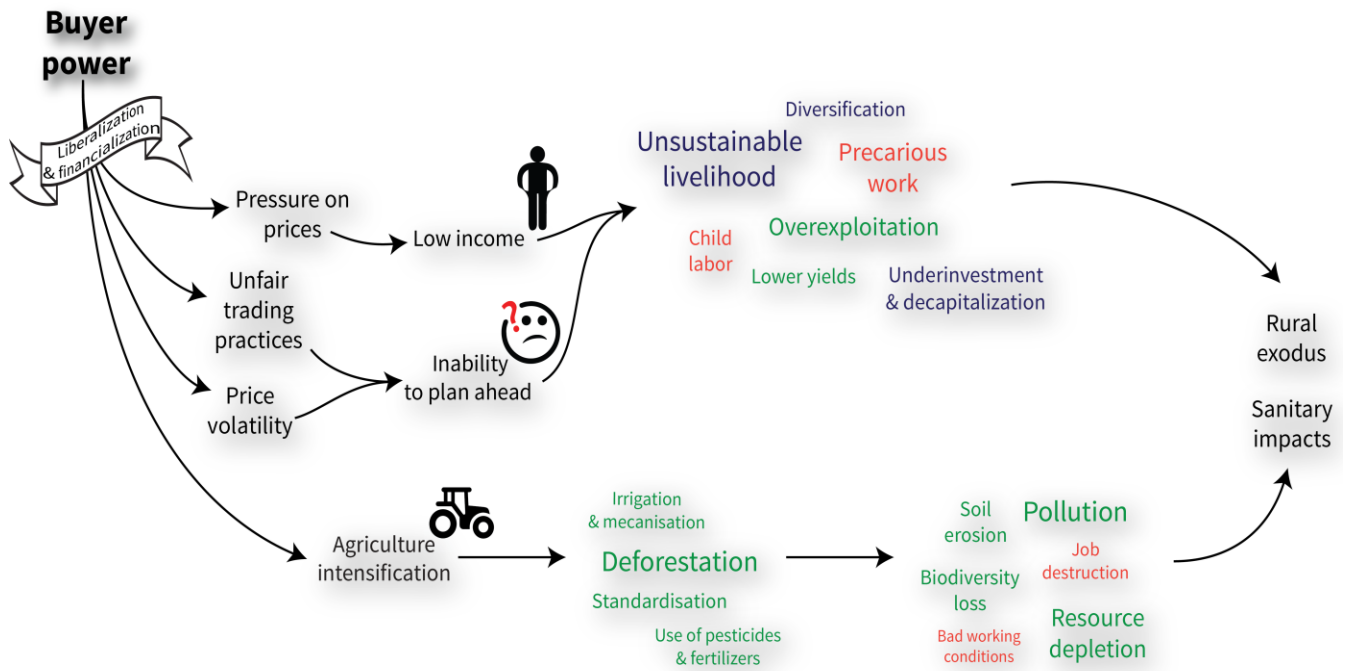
Buyer power

Liberalization & financialization

Pressure on prices

Low income

Unfair trading practices

Price volatility

Inability to plan ahead

Diversification

Unsustainable livelihood

Precarious work

Child labor

Overexploitation

Lower yields

Underinvestment & decapitalization

Rural exodus

Sanitary impacts

Agriculture intensification

Irrigation & mecanisation

Deforestation

Standardisation

Use of pesticides & fertilizers

Soil erosion

Pollution

Job destruction

Biodiversity loss

Bad working conditions

Resource depletion